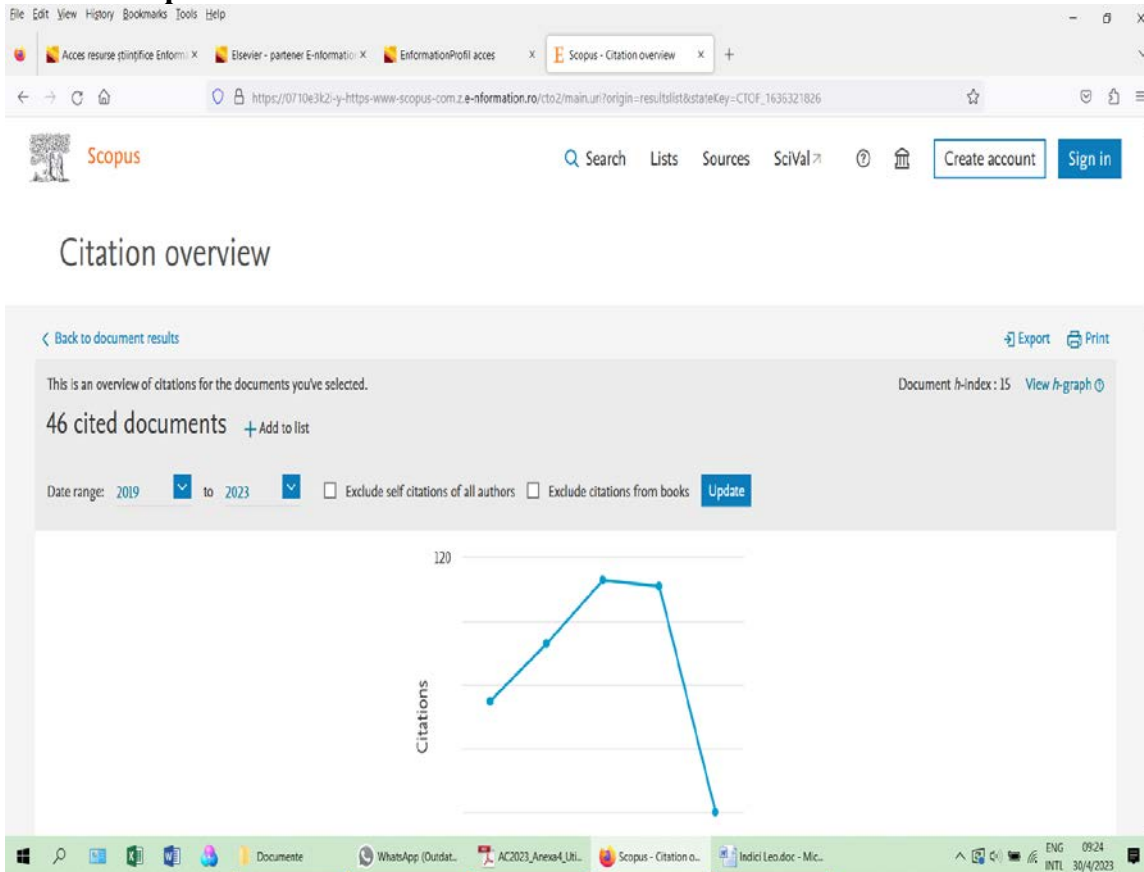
File Edit View History Bookmarks Tools Help

Acces resurse stiintifice Enform ×
Elsevier - partener E-nformatio ×
EnformationProfil acces ×
Scopus - Citation overview ×
+

https://0710e3k2l-y-https-www-scopus-com.z.e-nformation.ro/cto2/main.uri?origin=resultslist&stateKey=CTOF_1636321826

Scopus

Search Lists Sources SciVal

Create account

Sign in

Citation overview

Back to document results

Export Print

This is an overview of citations for the documents you've selected.

Document h-index : 15 View h-graph

46 cited documents + Add to list

Date range: 2019 to 2023

Exclude self citations of all authors

Exclude citations from books

Update

120

Citations

Documente

WhatsApp (Outdat...

AC2023_Anexa4_Uti...

Scopus - Citation o...

Indici Leo.doc - Mic...

ENG INTL 09:24 30/4/2023